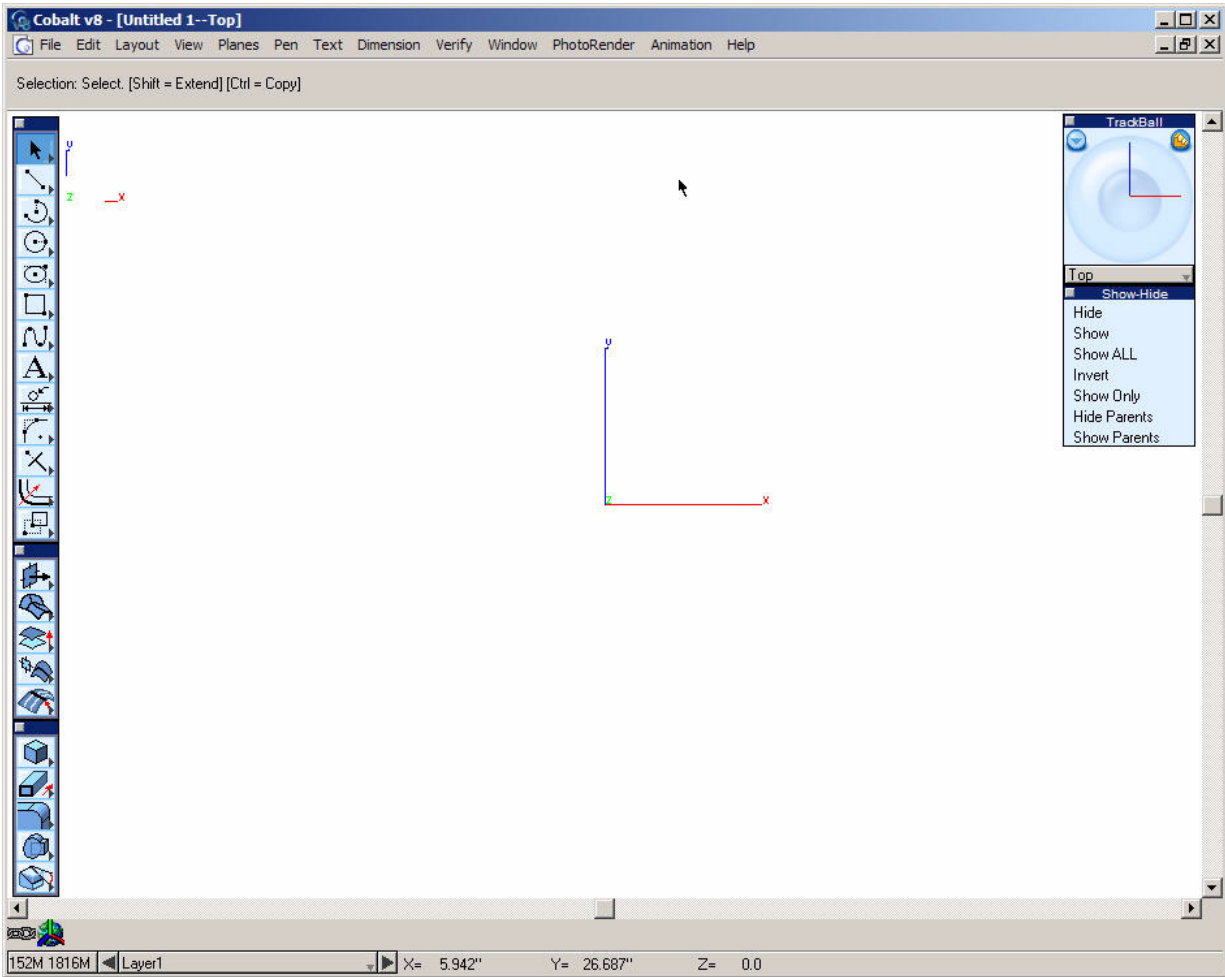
Cobalt v8 - [Untitled 1--Top]

File Edit Layout View Planes Pen Text Dimension Verify Window PhotoRender Animation Help

Selection: Select. [Shift = Extend] [Ctrl = Copy]

y
z x

y
z x

TrackBall

Top

Show-Hide
Hide
Show
Show ALL
Invert
Show Only
Hide Parents
Show Parents

152M 1816M Layer1 X= 5.942" Y= 26.687" Z= 0.0